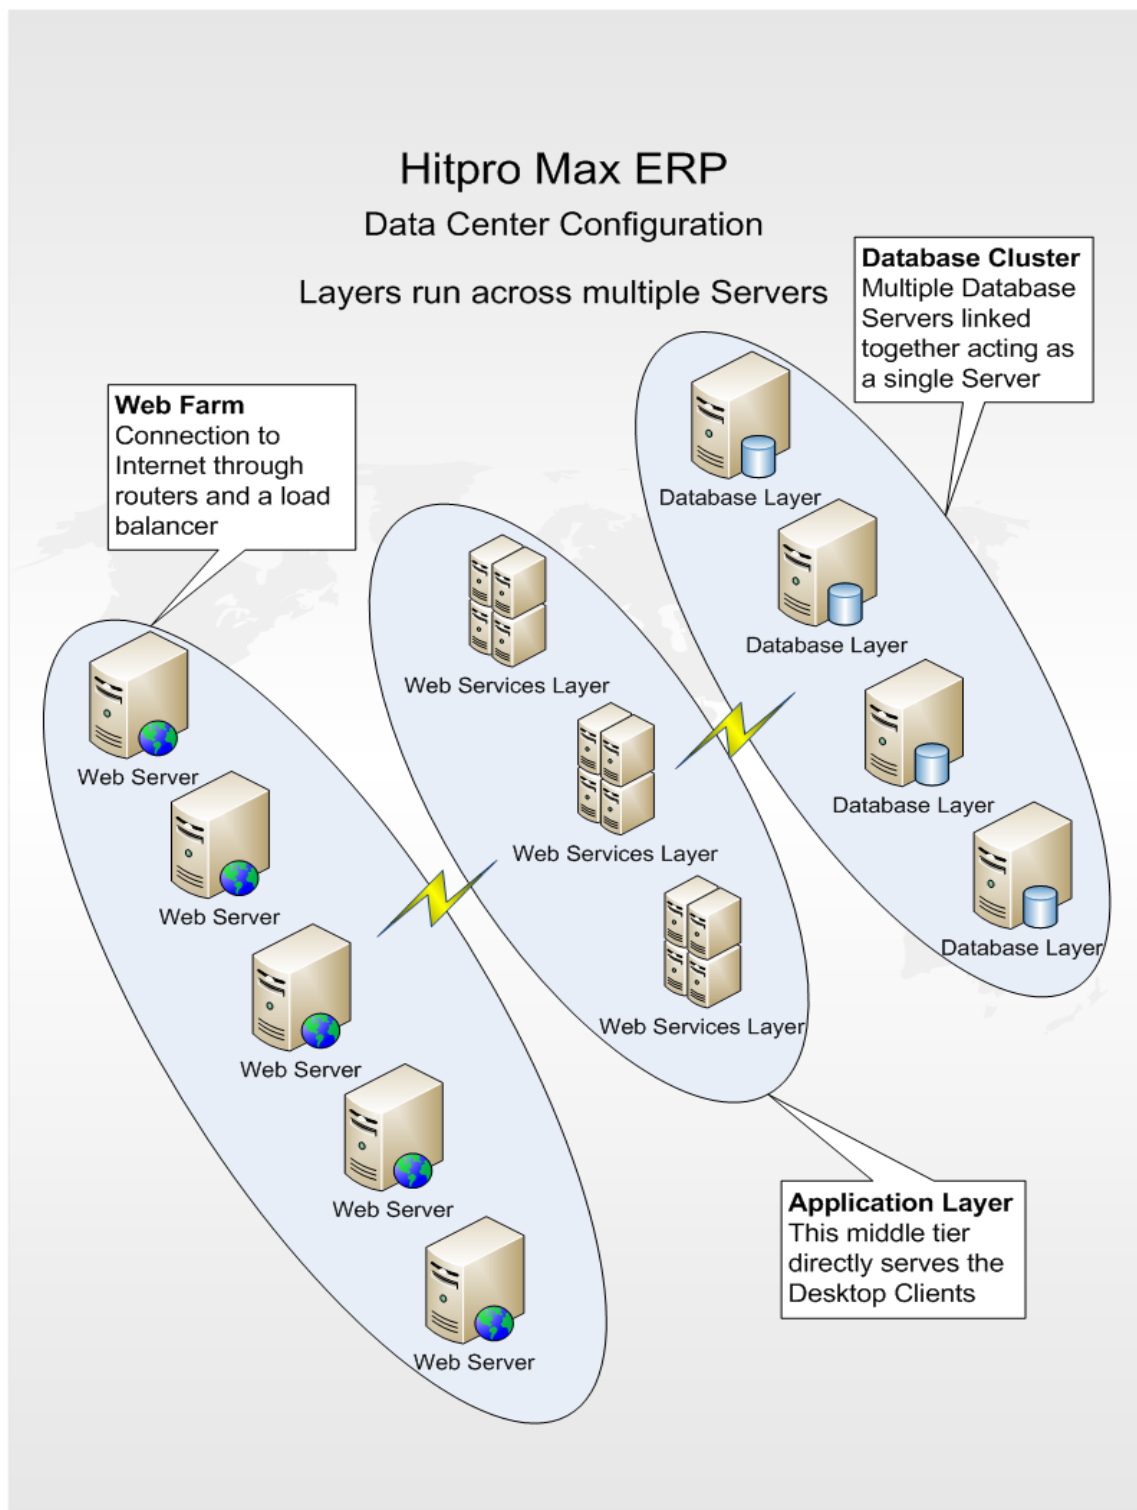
Hitpro Max ERP

Data Center Configuration

Layers run across multiple Servers

**Database Cluster**
Multiple Database Servers linked together acting as a single Server

**Web Farm**
Connection to Internet through routers and a load balancer

Database Layer

Database Layer

Database Layer

Database Layer

Web Services Layer

Web Services Layer

Web Services Layer

Web Server

Web Server

Web Server

Web Server

Web Server

**Application Layer**
This middle tier directly serves the Desktop Clients